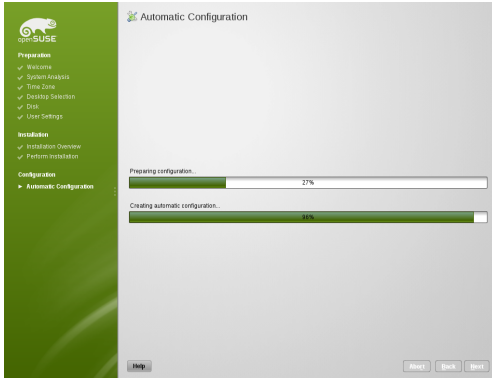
openSUSE

Preparation
Welcome
System Analysis
Time Zone
Desktop Selection
Disk
User Settings

Installation
Installation Overview
Perform Installation

Configuration
Automatic Configuration

Automatic Configuration

Preparing configuration...
27%

Creating automatic configuration...
96%

Help

Abort
Back
Next